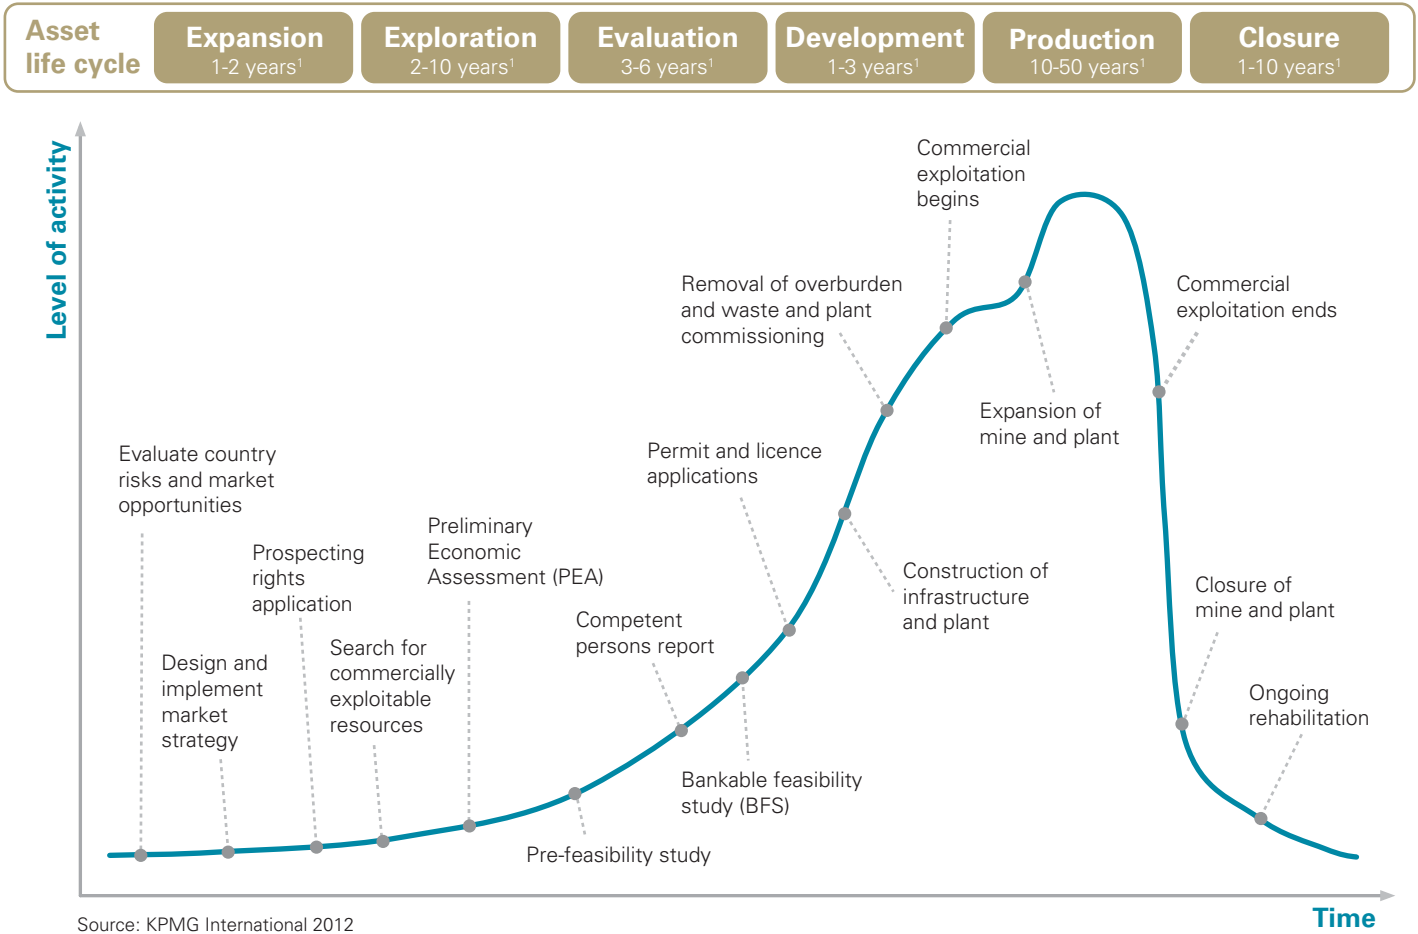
Asset life cycle

Expansion
1-2 years$^1$

Exploration
2-10 years$^1$

Evaluation
3-6 years$^1$

Development
1-3 years$^1$

Production
10-50 years$^1$

Closure
1-10 years$^1$

Level of activity

Commercial exploitation begins

Removal of overburden and waste and plant commissioning

Commercial exploitation ends

Expansion of mine and plant

Permit and licence applications

Evaluate country risks and market opportunities

Preliminary Economic Assessment (PEA)

Prospecting rights application

Construction of infrastructure and plant

Competent persons report

Closure of mine and plant

Search for commercially exploitable resources

Design and implement market strategy

Ongoing rehabilitation

Bankable feasibility study (BFS)

Pre-feasibility study

Source: KPMG International 2012

Time